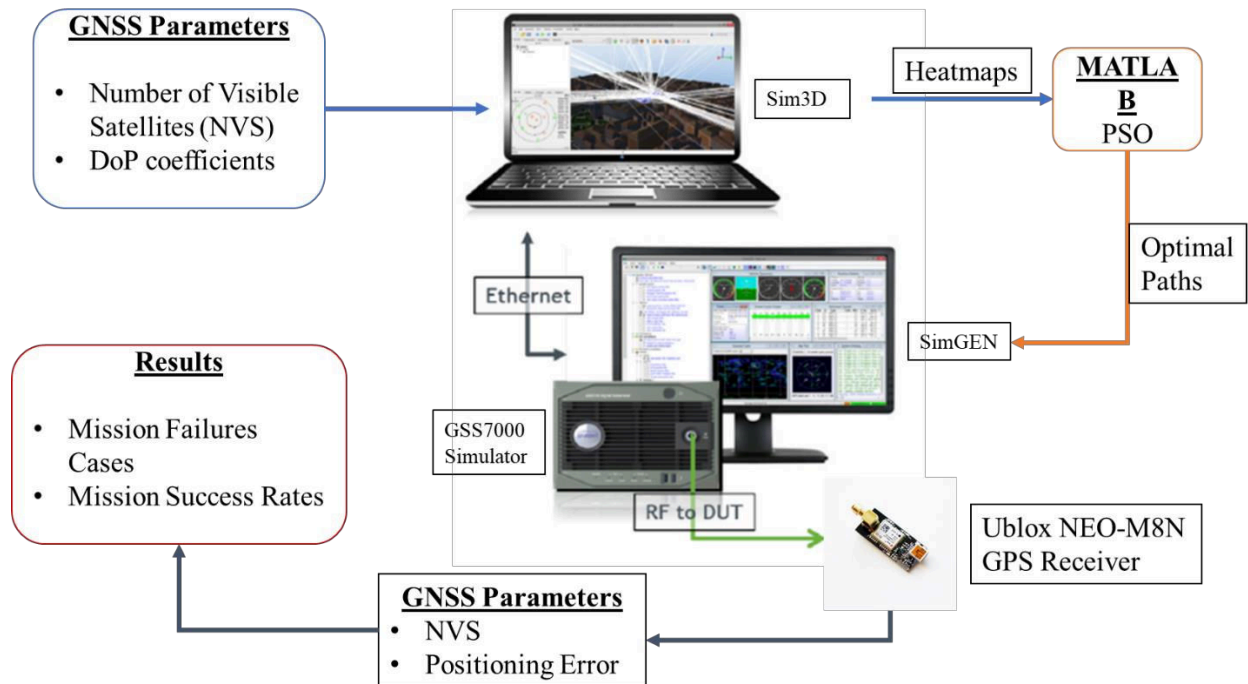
**GNSS Parameters**

- Number of Visible Satellites (NVS)
- DoP coefficients

Sim3D

Heatmaps

**MATLAB**
PSO

Optimal Paths

Ethernet

SimGEN

**Results**

- Mission Failures Cases
- Mission Success Rates

GSS7000 Simulator

RF to DUT

Ublox NEO-M8N GPS Receiver

**GNSS Parameters**

- NVS
- Positioning Error